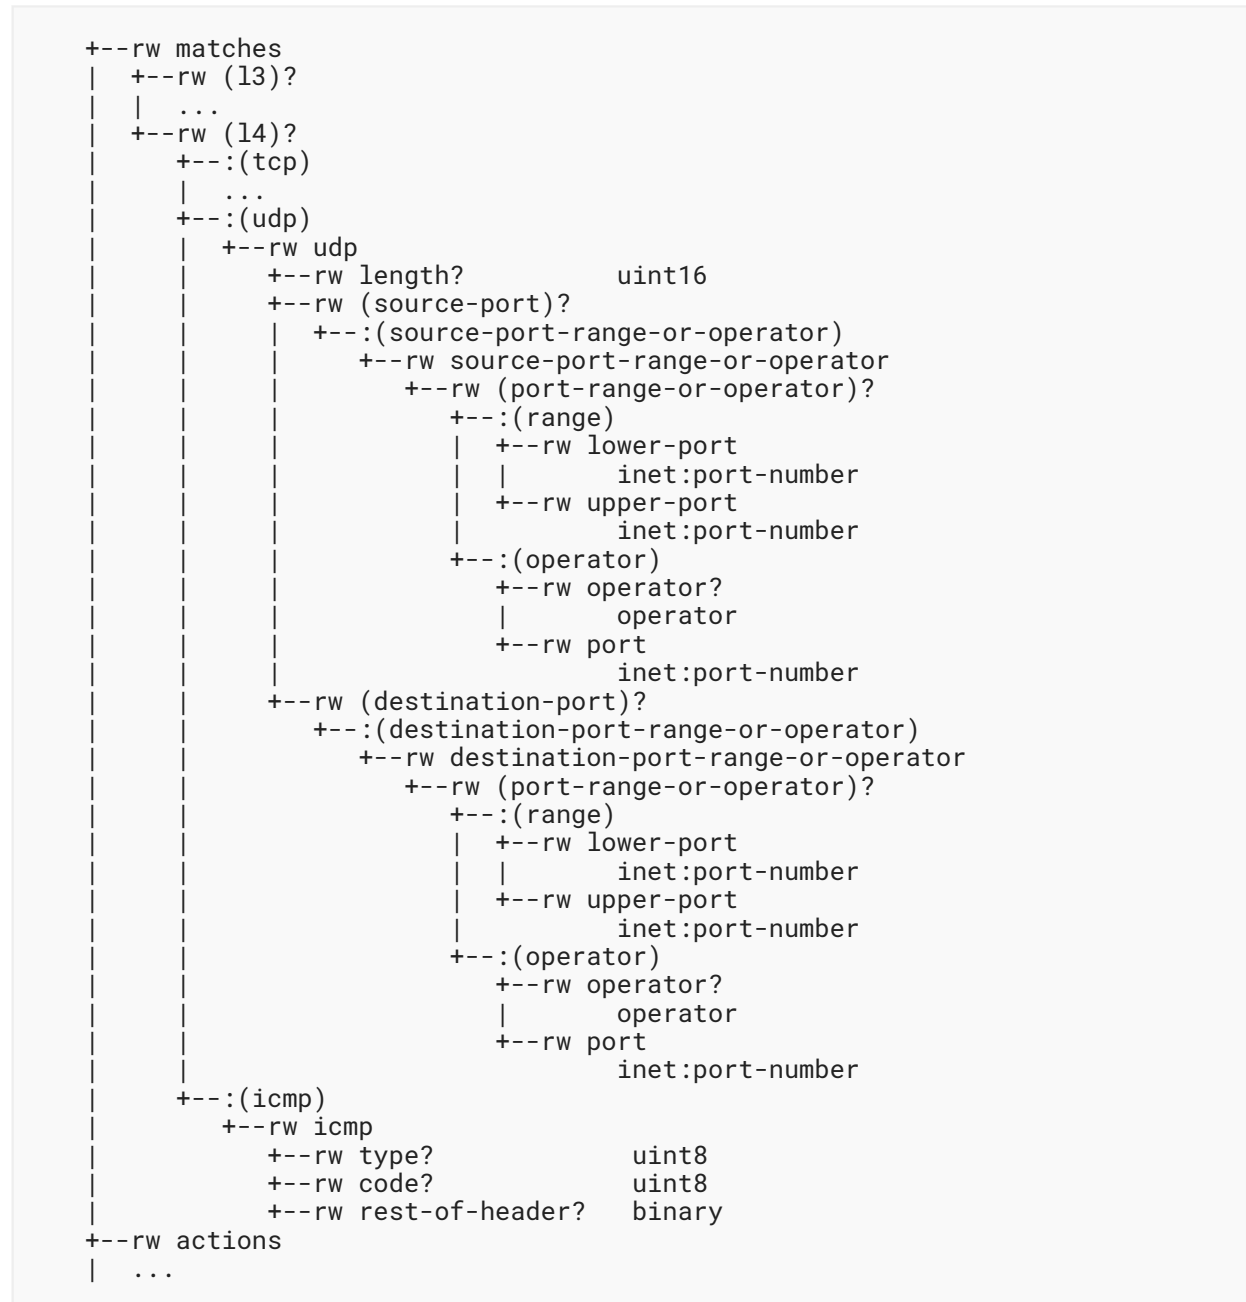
+--rw matches
|  +--rw (l3)?
|  |  ...
|  +--rw (l4)?
|     +--:(tcp)
|     |  ...
|     +--:(udp)
|     |  +--rw udp
|     |     +--rw length?          uint16
|     |     +--rw (source-port)?
|     |     |  +--:(source-port-range-or-operator)
|     |     |     +--rw source-port-range-or-operator
|     |     |        +--rw (port-range-or-operator)?
|     |     |           +--:(range)
|     |     |           |  +--rw lower-port
|     |     |           |  |       inet:port-number
|     |     |           |  +--rw upper-port
|     |     |           |          inet:port-number
|     |     |           +--:(operator)
|     |     |              +--rw operator?
|     |     |              |       operator
|     |     |              +--rw port
|     |     |                      inet:port-number
|     |     +--rw (destination-port)?
|     |        +--:(destination-port-range-or-operator)
|     |           +--rw destination-port-range-or-operator
|     |              +--rw (port-range-or-operator)?
|     |                 +--:(range)
|     |                 |  +--rw lower-port
|     |                 |  |       inet:port-number
|     |                 |  +--rw upper-port
|     |                 |          inet:port-number
|     |                 +--:(operator)
|     |                    +--rw operator?
|     |                    |       operator
|     |                    +--rw port
|     |                            inet:port-number
|     +--:(icmp)
|        +--rw icmp
|           +--rw type?             uint8
|           +--rw code?             uint8
|           +--rw rest-of-header?   binary
+--rw actions
|  ...